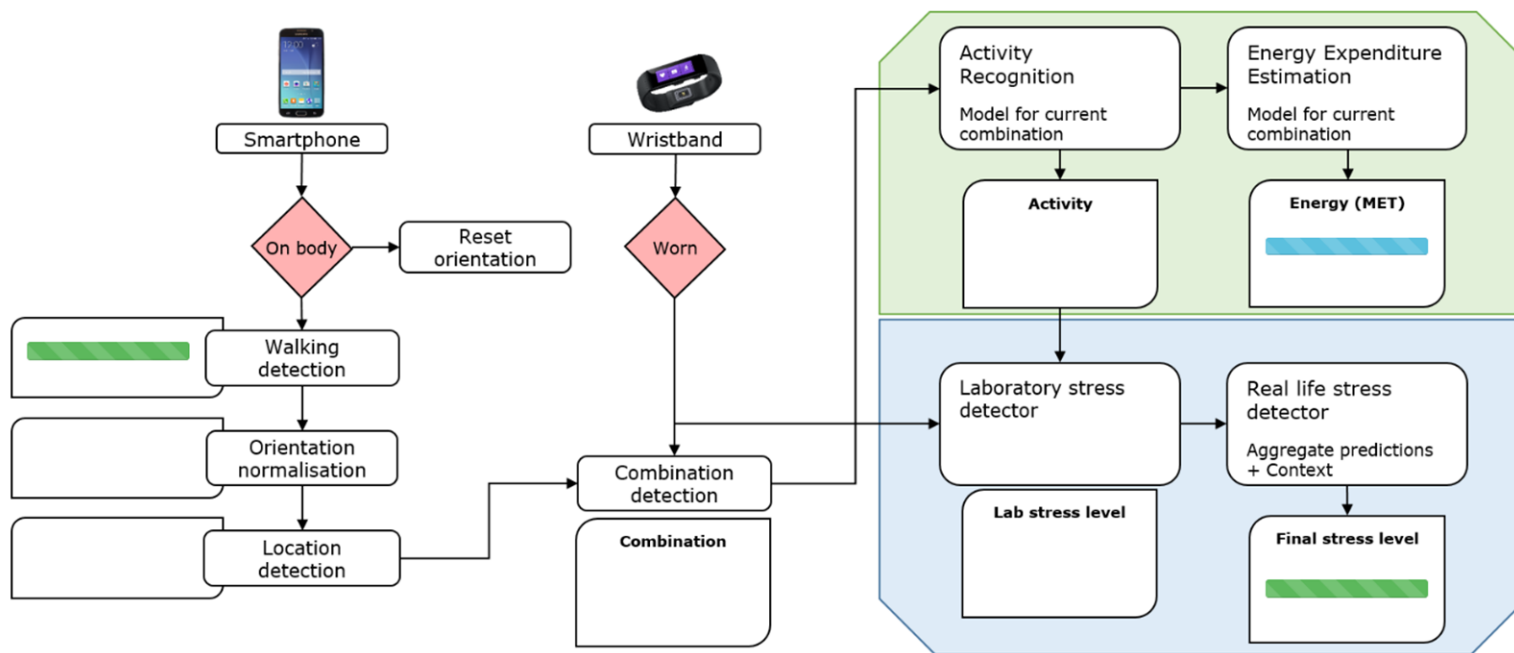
Smartphone

On body

Reset orientation

Walking detection

Orientation normalisation

Location detection

Wristband

Worn

Combination detection

Combination

Activity Recognition

Model for current combination

Activity

Energy Expenditure Estimation

Model for current combination

Energy (MET)

Laboratory stress detector

Lab stress level

Real life stress detector

Aggregate predictions + Context

Final stress level